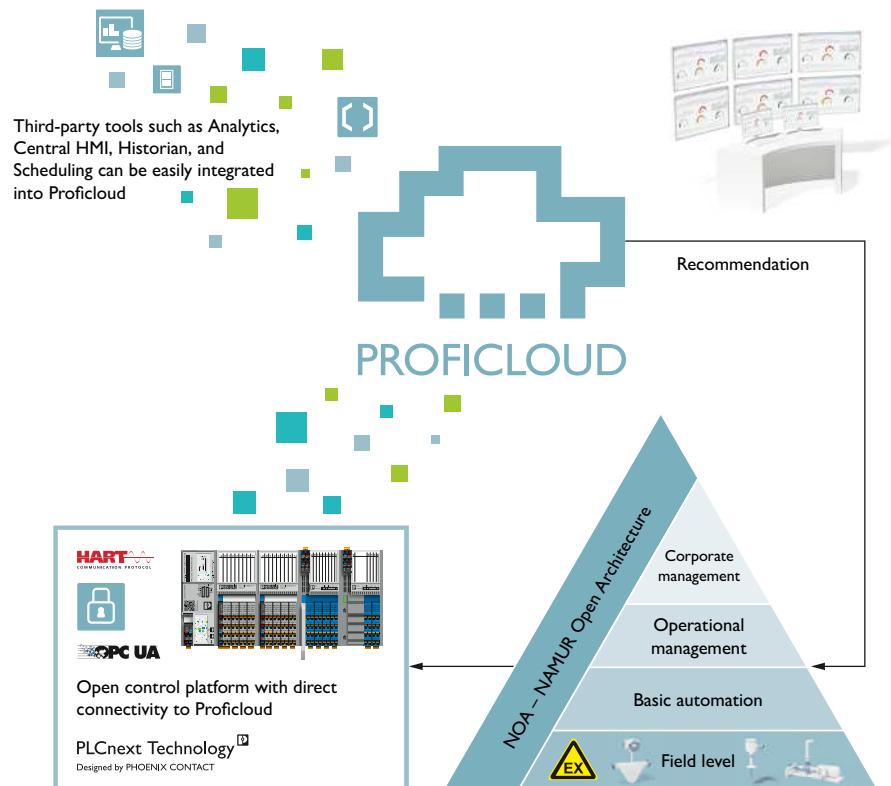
Third-party tools such as Analytics, Central HMI, Historian, and Scheduling can be easily integrated into Proficloud

PROFICLOUD

Recommendation

HART
COMMUNICATION PROTOCOL

OPC UA

Open control platform with direct connectivity to Proficloud

PLCnext Technology
Designed by PHOENIX CONTACT

NOA – NAMUR Open Architecture

Corporate management

Operational management

Basic automation

EX

Field level